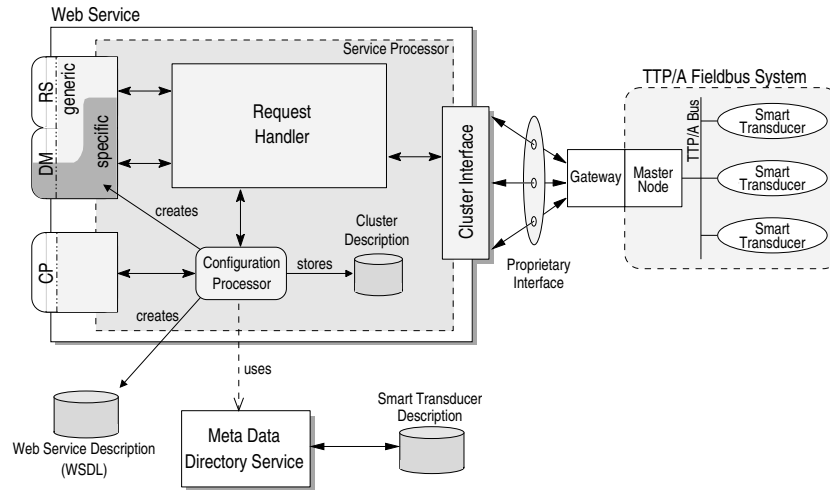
Web Service

Service Processor

RS

generic

DM

specific

Request Handler

Cluster Interface

TTP/A Fieldbus System

TTP/A Bus

Smart Transducer

Smart Transducer

Smart Transducer

Gateway

Master Node

creates

Cluster Description

CP

Configuration Processor

stores

Proprietary Interface

creates

uses

Smart Transducer Description

Web Service Description (WSDL)

Meta Data Directory Service